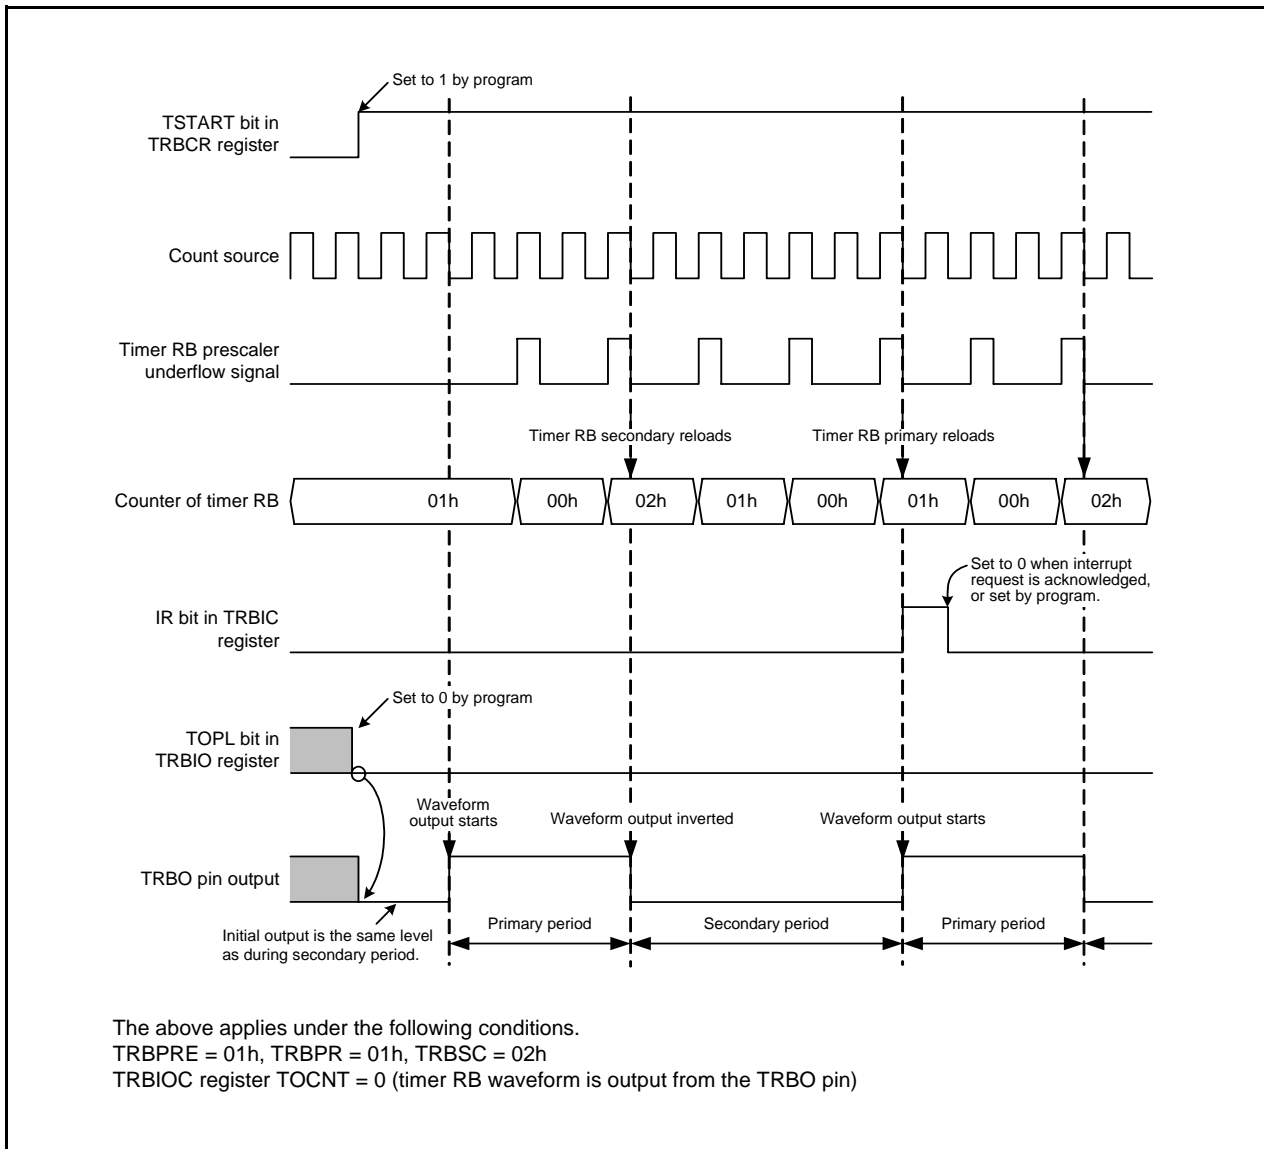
Set to 1 by program

TSTART bit in TRBCR register

Count source

Timer RB prescaler underflow signal

Timer RB secondary reloads

Timer RB primary reloads

Counter of timer RB

01h

00h

02h

01h

00h

01h

00h

02h

Set to 0 when interrupt request is acknowledged, or set by program.

IR bit in TRBIC register

Set to 0 by program

TOPL bit in TRBIO register

Waveform output starts

Waveform output inverted

Waveform output starts

TRBO pin output

Initial output is the same level as during secondary period.

Primary period

Secondary period

Primary period

The above applies under the following conditions.
TRBPRE = 01h, TRBPR = 01h, TRBSC = 02h
TRBIOC register TOCNT = 0 (timer RB waveform is output from the TRBO pin)